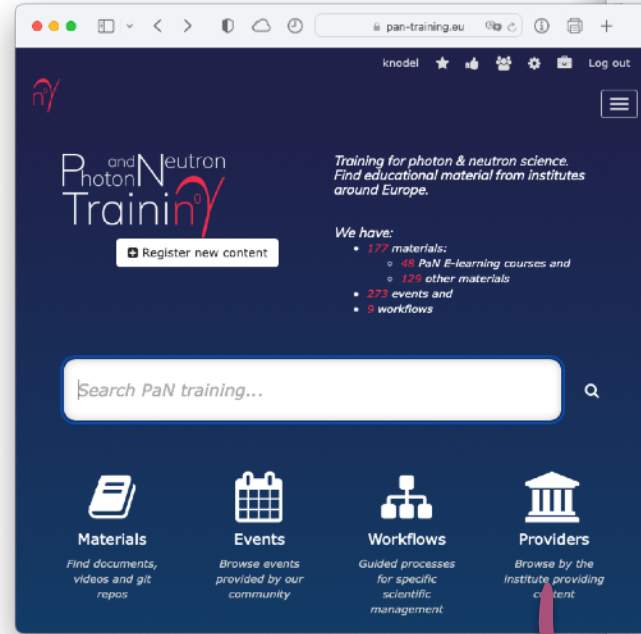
pan-training.eu

knodel Log out

Photon and Neutron Trainin

Register new content

Training for photon & neutron science. Find educational material from institutes around Europe.

We have:
- 177 materials:
  - 48 PaN E-learning courses and
  - 129 other materials
- 273 events and
- 9 workflows

Search PaN training...

Materials
Find documents, videos and git repos

Events
Browse events provided by our community

Workflows
Guided processes for specific scientific management

Providers
Browse by the institute providing content